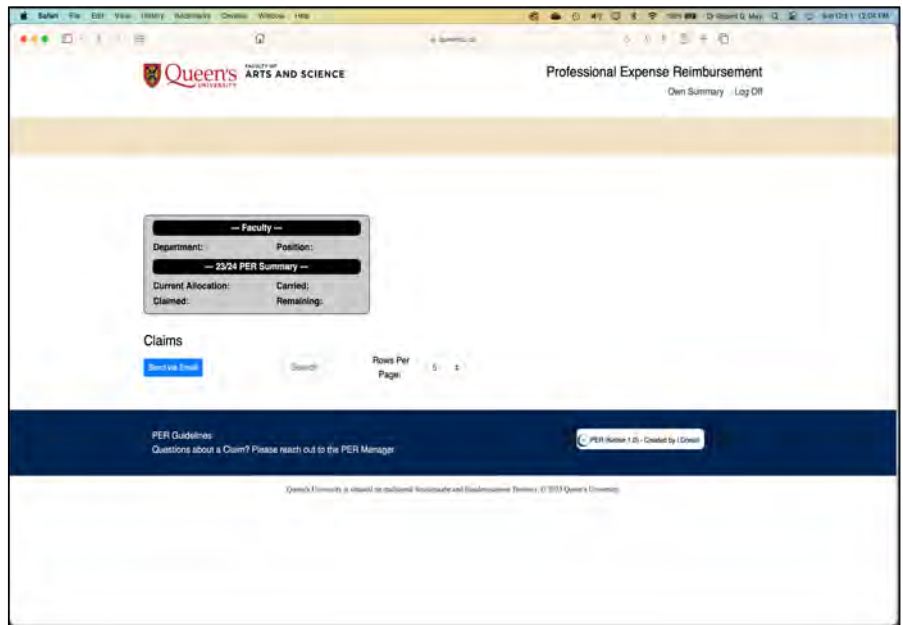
Safari File Edit View History Bookmarks Develop Window Help

Queen's UNIVERSITY FACULTY OF ARTS AND SCIENCE

Professional Expense Reimbursement

Own Summary | Log Off

— Faculty —

Department: Position:

— 23/24 PER Summary —

Current Allocation: Carried:

Claimed: Remaining:

Claims

Send via Email

Search

Rows Per Page: 5

PER Guidelines

Questions about a Claim? Please reach out to the PER Manager

PER (Version 1.0) - Created by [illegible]

Queen's University is situated on traditional Anishinaabe and Haudenosaunee Territory. © 2023 Queen's University